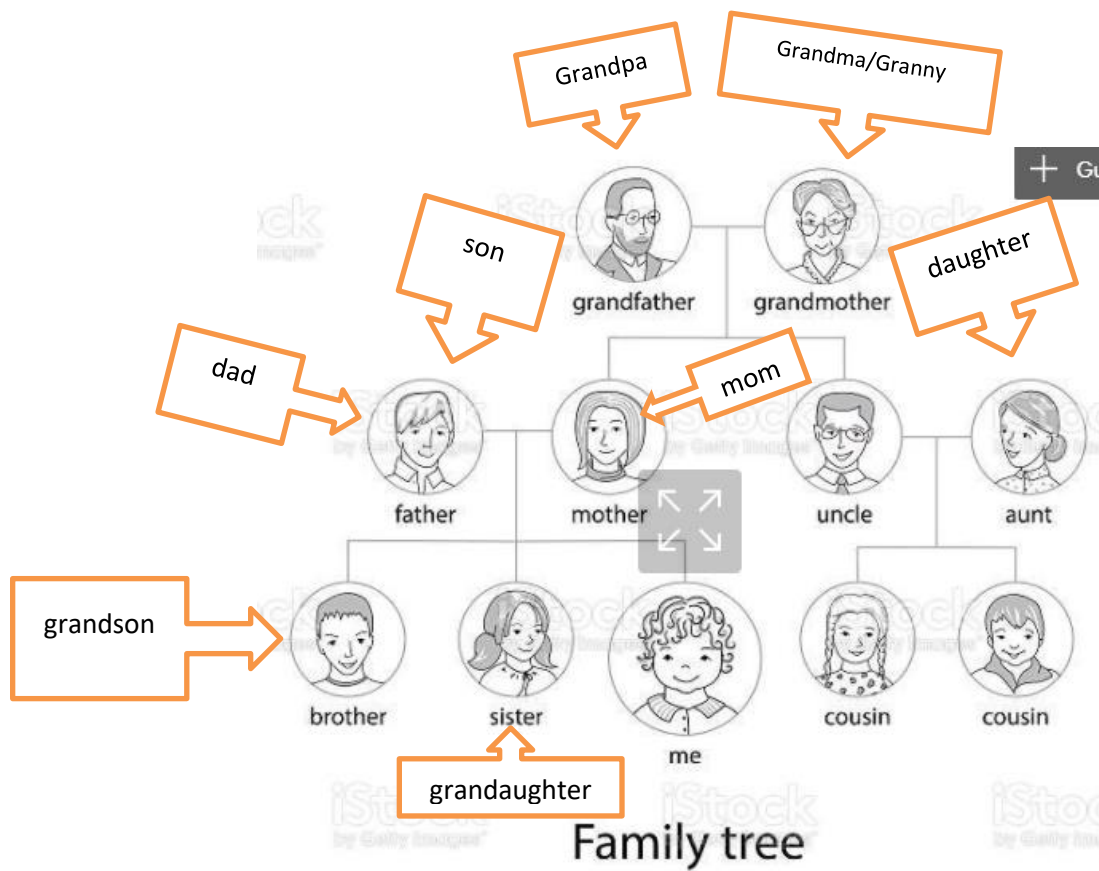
Grandpa

Grandma/Granny

+ Gu

iStock by Getty Images

son

daughter

grandfather

grandmother

dad

mom

father

mother

uncle

aunt

grandson

brother

sister

me

cousin

cousin

grandaughter

Family tree